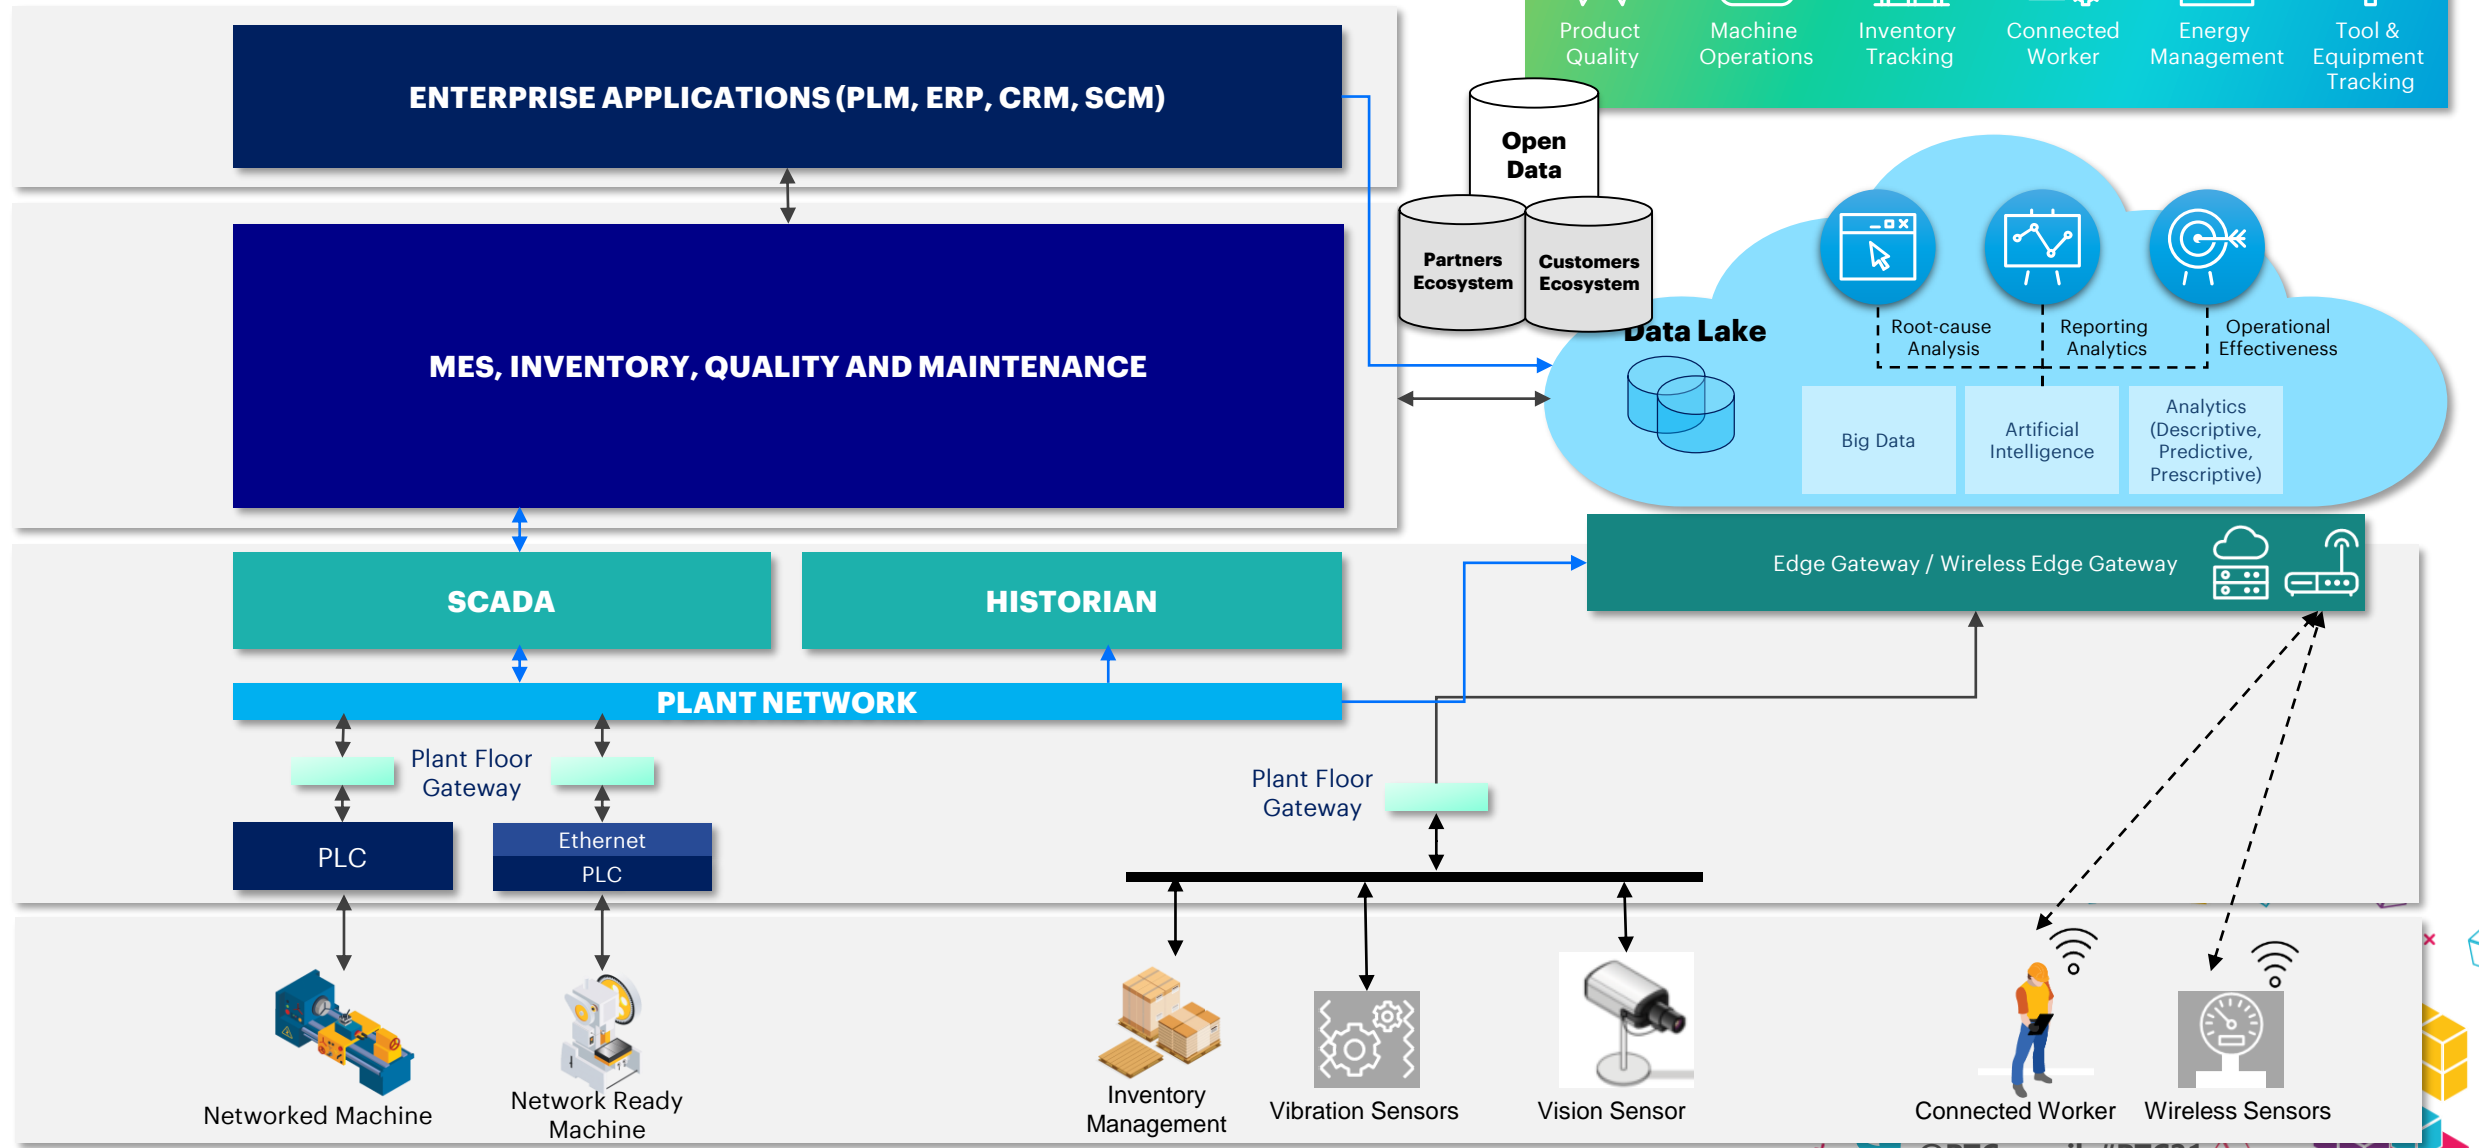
Product Quality
Machine Operations
Inventory Tracking
Connected Worker
Energy Management
Tool & Equipment Tracking

ENTERPRISE APPLICATIONS (PLM, ERP, CRM, SCM)

Open Data
Partners Ecosystem
Customers Ecosystem

MES, INVENTORY, QUALITY AND MAINTENANCE

Data Lake
Root-cause Analysis
Reporting Analytics
Operational Effectiveness
Big Data
Artificial Intelligence
Analytics (Descriptive, Predictive, Prescriptive)

SCADA
HISTORIAN
Edge Gateway / Wireless Edge Gateway

PLANT NETWORK

Plant Floor Gateway
Plant Floor Gateway
PLC
Ethernet PLC

Networked Machine
Network Ready Machine
Inventory Management
Vibration Sensors
Vision Sensor
Connected Worker
Wireless Sensors